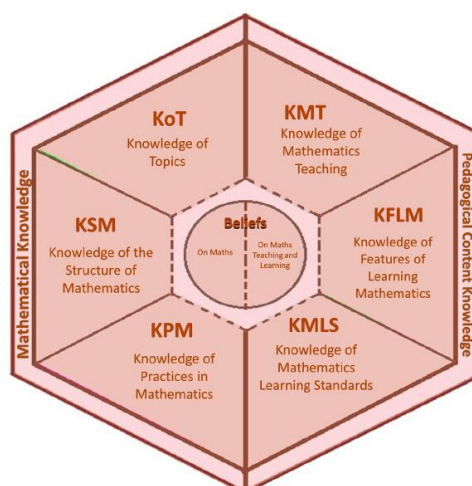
Mathematical Knowledge

KoT
Knowledge of Topics

KSM
Knowledge of the Structure of Mathematics

KPM
Knowledge of Practices in Mathematics

Beliefs
On Maths
On Maths Teaching and Learning

KMT
Knowledge of Mathematics Teaching

KFLM
Knowledge of Features of Learning Mathematics

KMLS
Knowledge of Mathematics Learning Standards

Pedagogical Content Knowledge